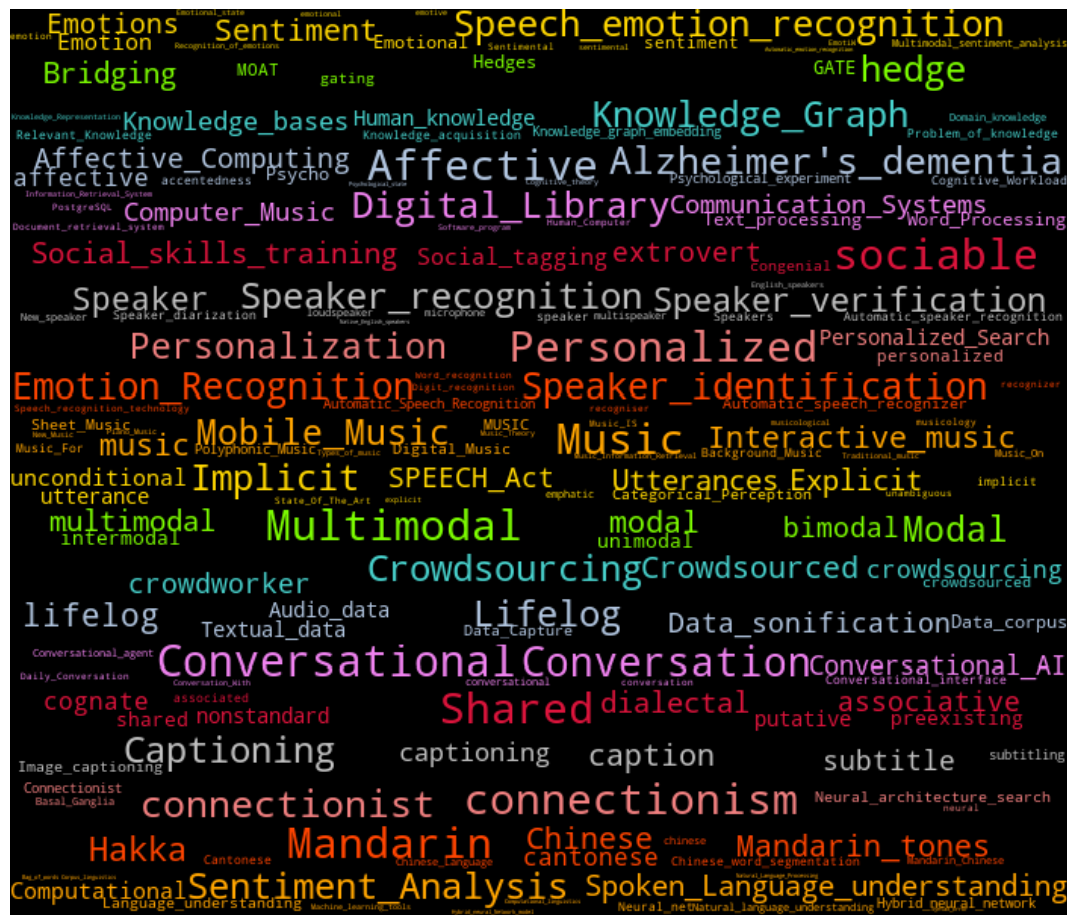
Emotions Emotional_state emotional emotive
emotion Emotion Sentiment Speech_emotion_recognition
Recognition_of_emotions Emotional Sentimental sentimental sentiment Automatic_emotion_recognition Emotive Multimodal_sentiment_analysis
Bridging MOAT gating Hedges GATE hedge
Knowledge_Representation Knowledge_bases Human_knowledge Knowledge_Graph Domain_knowledge
Relevant_Knowledge Knowledge_acquisition Knowledge_graph_embedding Problem_of_knowledge
Affective_Computing Affective Alzheimer's_dementia
affective accentedness Psycho Psychological_state Cognitive_theory Psychological_experiment Cognitive_Workload
Information_Retrieval_System
PostgreSQL Computer_Music Digital_Library Communication_Systems
Document_retrieval_system Software_program Human_Computer Text_processing Word_Processing
Social_skills_training Social_tagging extrovert congenial sociable
English_speakers
Speaker Speaker_recognition Speaker_verification
New_speaker Speaker_diarization loudspeaker microphone speaker multispeaker Speakers Automatic_speaker_recognition
Native_English_speakers
Personalization Personalized Personalized_Search
personalized
Emotion_Recognition Word_recognition Speaker_identification
Digit_recognition recognizer
Speech_recognition_technology Automatic_Speech_Recognition recogniser Automatic_speech_recognizer
Sheet_Music MUSIC musicology
New_Music Mobile_Music Music_IS Music_Theory Music Interactive_music
music Digital_Music
Music_For Polyphonic_Music types_of_music Music_Information_Retrieval Background_Music Traditional_music Music_On
unconditional Implicit SPEECH_Act Utterances Explicit implicit
utterance State_Of_The_Art explicit emphatic Categorical_Perception unambiguous
multimodal Multimodal modal bimodal Modal
intermodal unimodal
Crowdsourcing Crowdsourced crowdsourcing
crowdworker crowdsourced
lifelog Audio_data Lifelog
Textual_data Data_Capture Data_sonification Data_corpus
Conversational_agent Conversational Conversation Conversational_AI
Daily_Conversation Conversation_With conversational conversation Conversational_interface
cognate associated associative
shared nonstandard Shared dialectal Natural_speech putative preexisting
Captioning captioning caption subtitle subtitling
Image_captioning
Connectionist
Basal_Ganglia connectionist connectionism Neural_architecture_search
neural
Hakka Mandarin Chinese chinese Mandarin_tones
Cantonese Chinese_Language cantonese Chinese_word_segmentation Mandarin_Chinese
Bag_of_words Corpus_linguistics Computational_linguistics
Computational Sentiment_Analysis Spoken_Language_understanding
Language_understanding Machine_learning_tools Hybrid_neural_Network_model Neural_net Natural_language_understanding Hybrid_neural_network